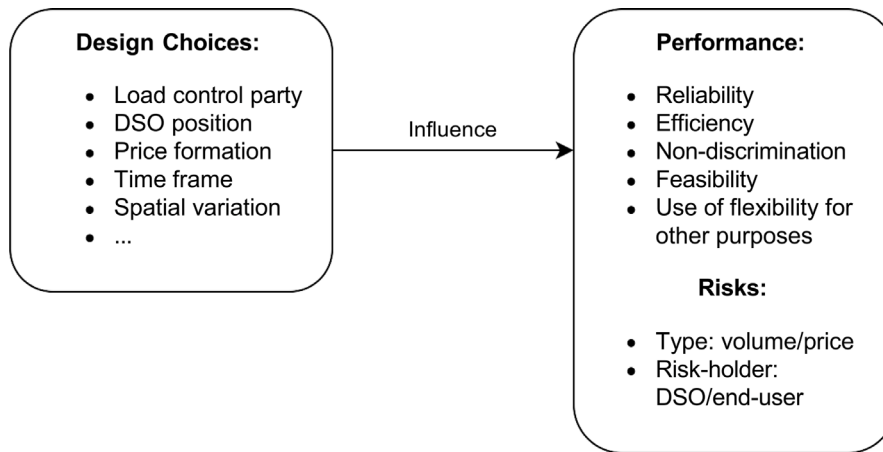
**Design Choices:**

- Load control party
- DSO position
- Price formation
- Time frame
- Spatial variation
- ...

Influence

**Performance:**

- Reliability
- Efficiency
- Non-discrimination
- Feasibility
- Use of flexibility for other purposes

**Risks:**

- Type: volume/price
- Risk-holder: DSO/end-user